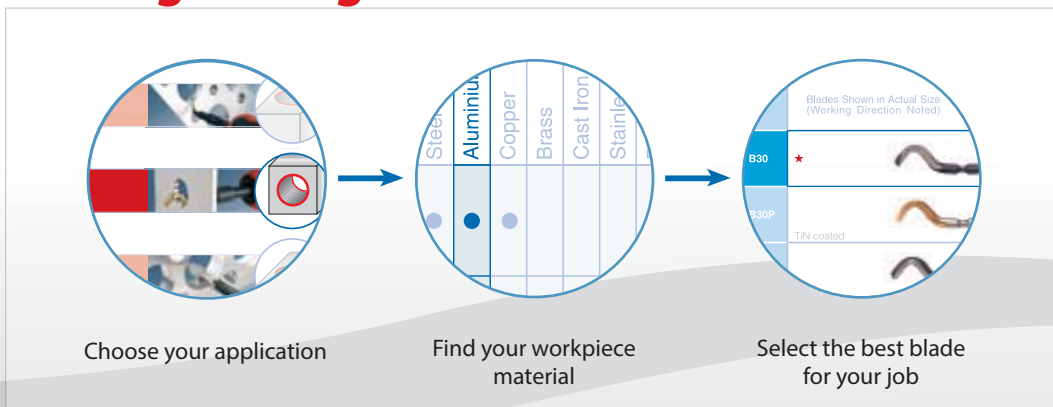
Steel
Aluminiu
Copper
Brass
Cast Iron
Stainle

Blades Shown in Actual Size (Working Direction Noted)
B30 ★
B30P
TiN coated

Choose your application

Find your workpiece material

Select the best blade for your job